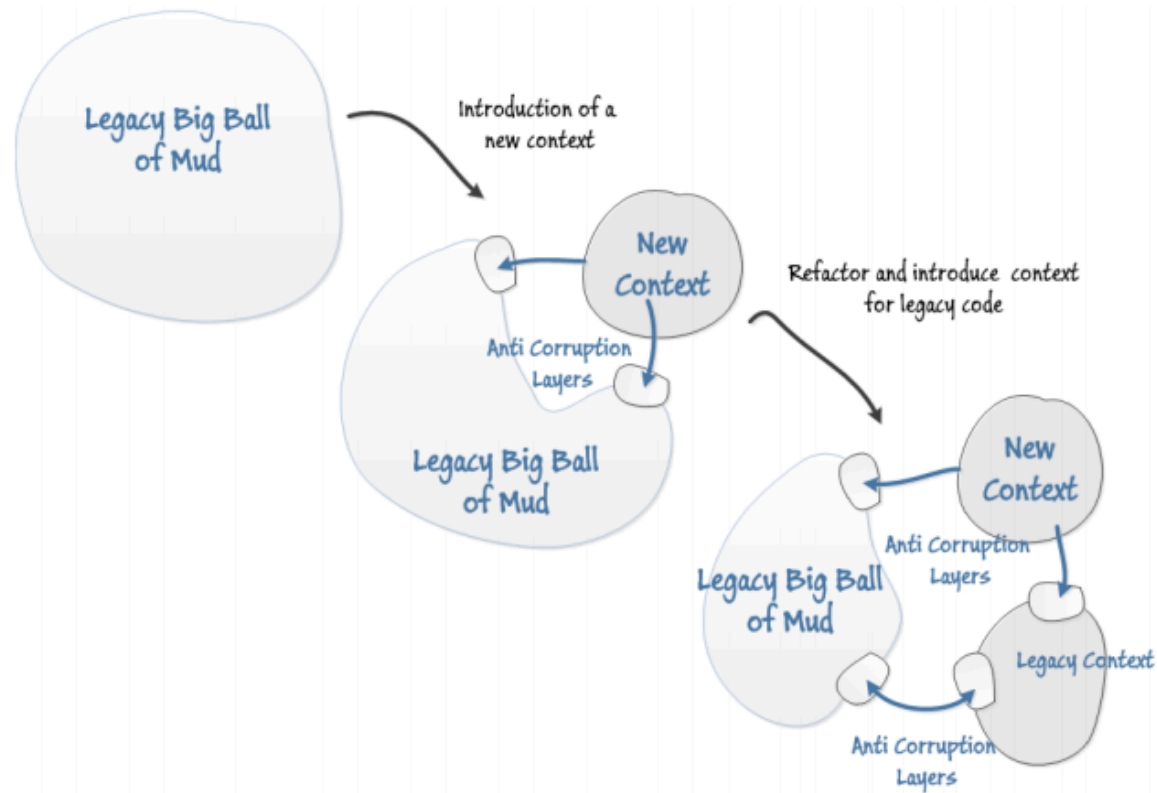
Legacy Big Ball of Mud

Introduction of a new context

New Context

Anti Corruption Layers

Legacy Big Ball of Mud

Refactor and introduce context for legacy code

New Context

Anti Corruption Layers

Legacy Big Ball of Mud

Legacy Context

Anti Corruption Layers